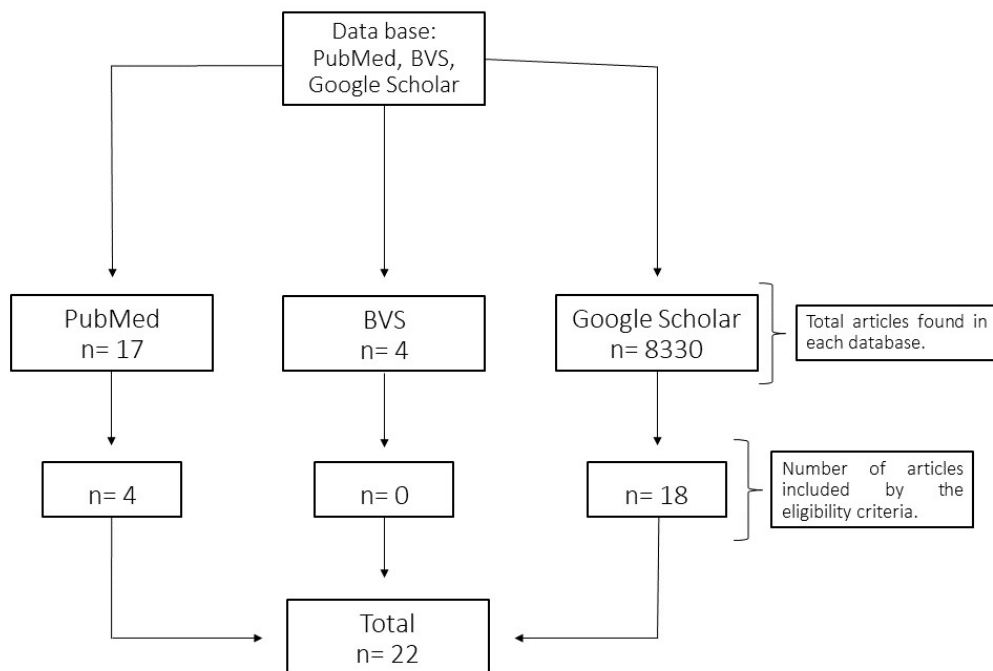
Data base: PubMed, BVS, Google Scholar

PubMed
n= 17

BVS
n= 4

Google Scholar
n= 8330

Total articles found in each database.

n= 4

n= 0

n= 18

Number of articles included by the eligibility criteria.

Total
n= 22